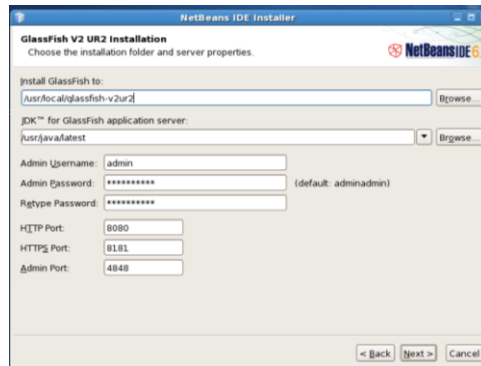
NetBeans IDE Installer

GlassFish V2 UR2 Installation
Choose the installation folder and server properties.

NetBeans IDE 6

Install GlassFish to:
/usr/local/glassfish-v2ur2
Browse...

JDK™ for GlassFish application server:
/usr/java/latest
Browse...

Admin Username: admin
Admin Password: ********** (default: adminadmin)
Retype Password: **********

HTTP Port: 8080
HTTPS Port: 8181
Admin Port: 4848

< Back Next > Cancel